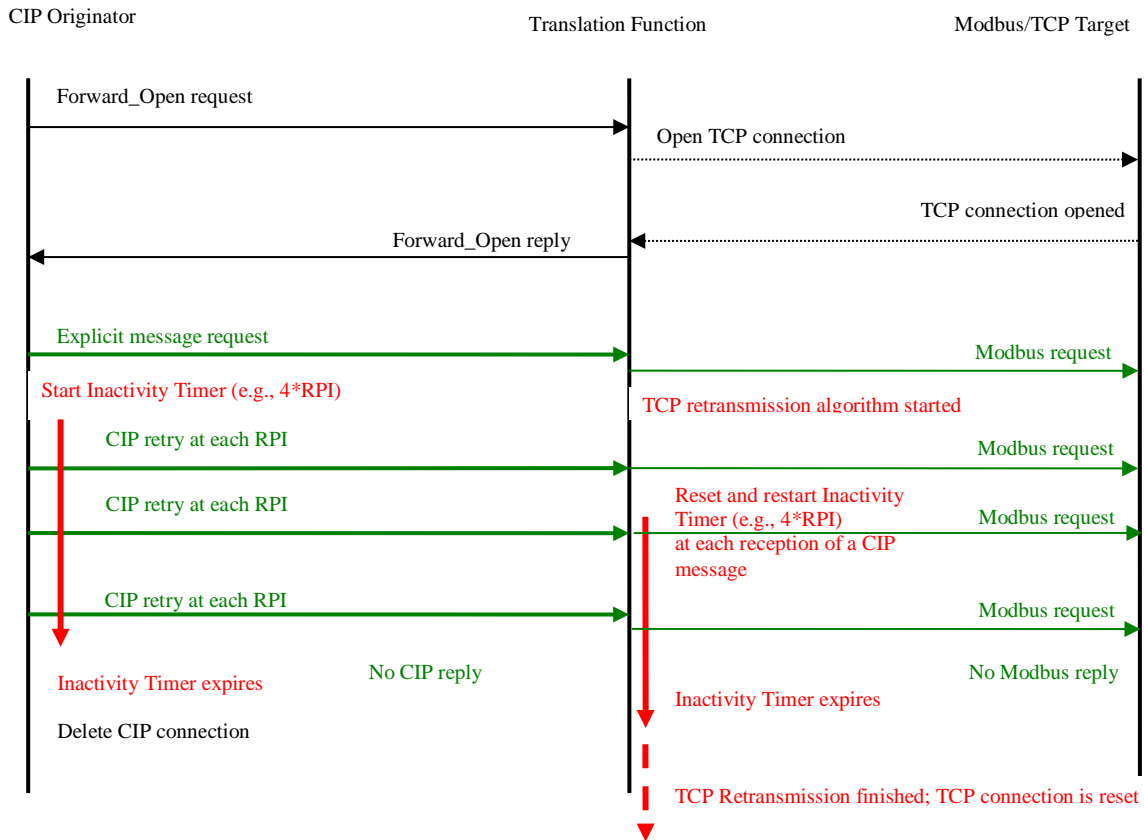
CIP Originator

Translation Function

Modbus/TCP Target

Forward_Open request

Open TCP connection

TCP connection opened

Forward_Open reply

Explicit message request

Modbus request

Start Inactivity Timer (e.g., 4*RPI)

TCP retransmission algorithm started

CIP retry at each RPI

Modbus request

CIP retry at each RPI

Reset and restart Inactivity Timer (e.g., 4*RPI) at each reception of a CIP message

Modbus request

CIP retry at each RPI

Modbus request

Inactivity Timer expires

No CIP reply

No Modbus reply

Inactivity Timer expires

Delete CIP connection

TCP Retransmission finished; TCP connection is reset